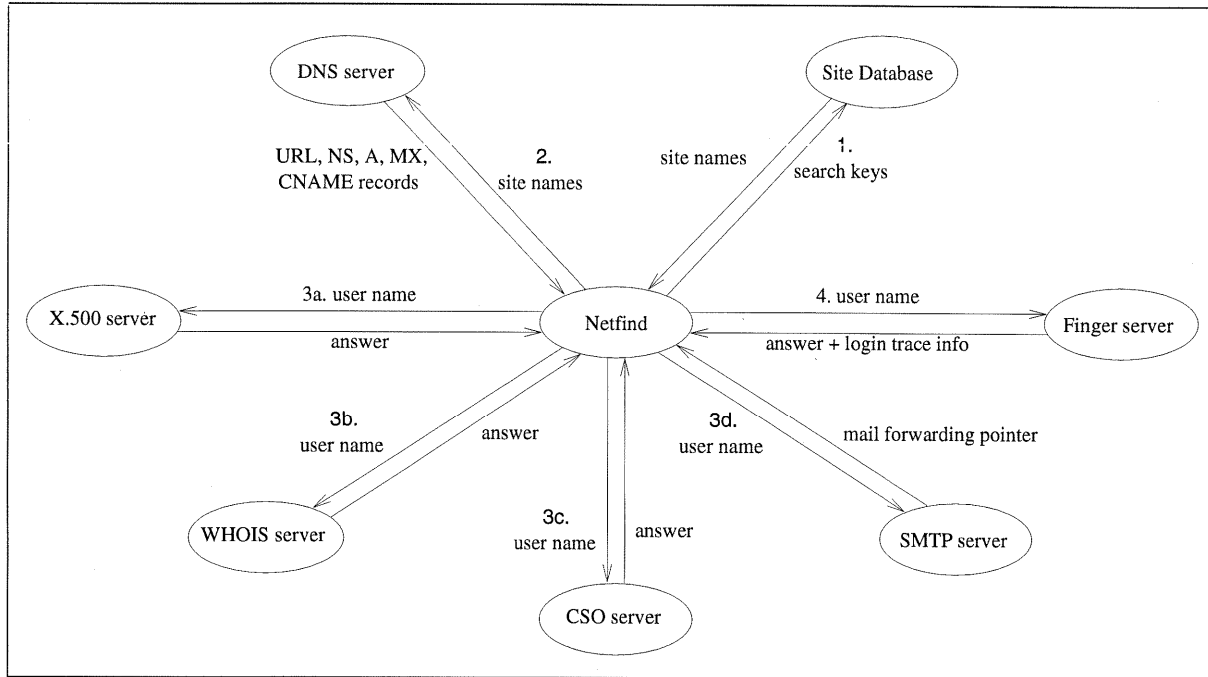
DNS server

Site Database

URL, NS, A, MX, CNAME records

2. site names

site names

1. search keys

X.500 server

3a. user name

answer

Netfind

4. user name

answer + login trace info

Finger server

3b. user name

answer

3d. user name

mail forwarding pointer

WHOIS server

3c. user name

answer

SMTP server

CSO server